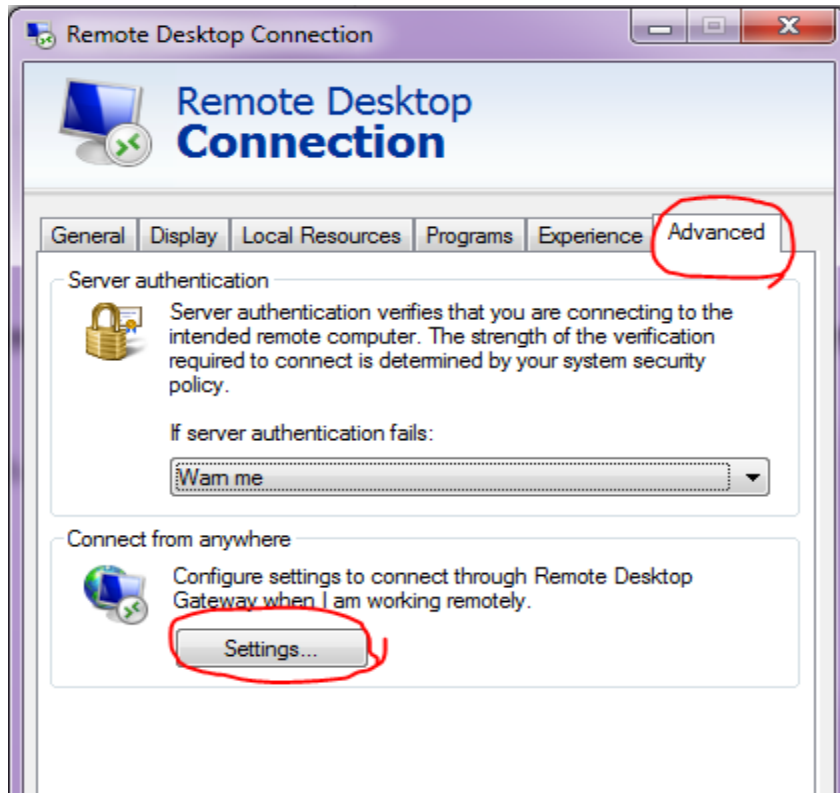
Remote Desktop Connection

Remote Desktop
Connection

General | Display | Local Resources | Programs | Experience | Advanced

Server authentication

Server authentication verifies that you are connecting to the intended remote computer. The strength of the verification required to connect is determined by your system security policy.

If server authentication fails:

Warn me

Connect from anywhere

Configure settings to connect through Remote Desktop Gateway when I am working remotely.

Settings...